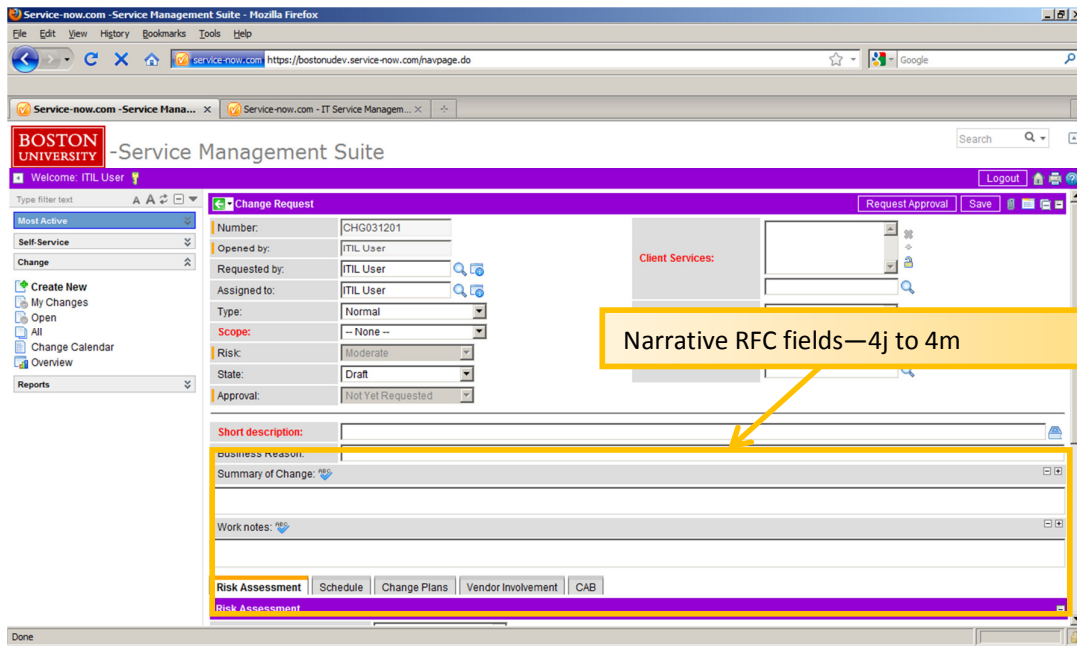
Service-now.com -Service Management Suite - Mozilla Firefox

File Edit View History Bookmarks Tools Help

service-now.com https://bostonudev.service-now.com/navpage.do

Google

Service-now.com -Service Mana... ×
Service-now.com - IT Service Managem... ×

BOSTON UNIVERSITY -Service Management Suite

Search

Welcome: ITIL User

Logout

Type filter text

Most Active

Self-Service

Change

Create New
My Changes
Open
All
Change Calendar
Overview

Reports

Change Request

Request Approval
Save

| | |
|---|---|
| Number: | CHG031201 |
| Opened by: | ITIL User |
| Requested by: | ITIL User |
| Assigned to: | ITIL User |
| Type: | Normal |
| Scope: | -- None -- |
| Risk: | Moderate |
| State: | Draft |
| Approval: | Not Yet Requested |

Client Services:

Narrative RFC fields—4j to 4m

Short description:

Business Reason:

Summary of Change:

Work notes:

Risk Assessment
Schedule
Change Plans
Vendor Involvement
CAB

Risk Assessment

Done